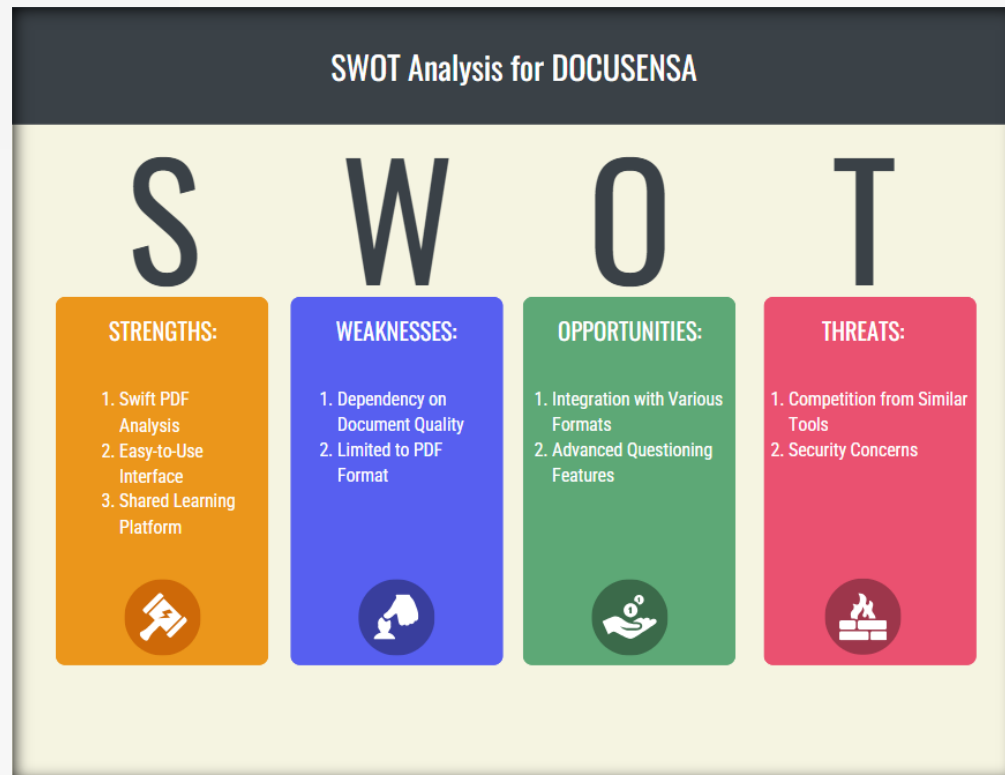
SWOT Analysis for DOCUSENSA

S W O T

STRENGTHS:

1. Swift PDF Analysis
2. Easy-to-Use Interface
3. Shared Learning Platform

WEAKNESSES:

1. Dependency on Document Quality
2. Limited to PDF Format

OPPORTUNITIES:

1. Integration with Various Formats
2. Advanced Questioning Features

THREATS:

1. Competition from Similar Tools
2. Security Concerns